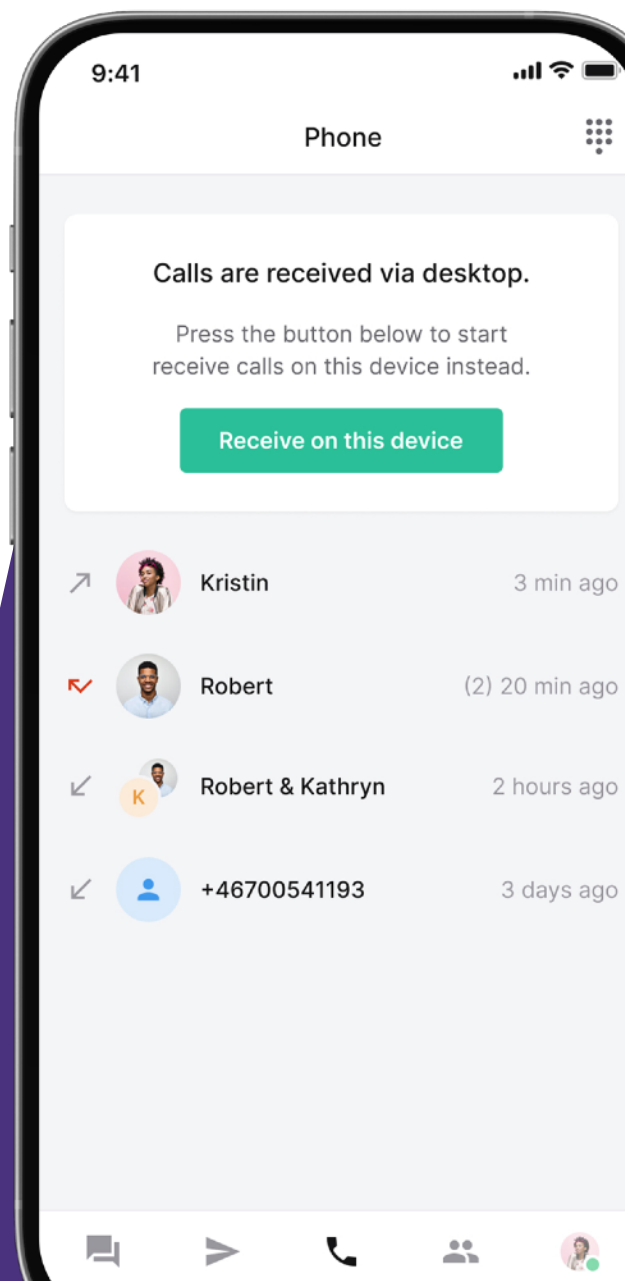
9:41

Phone

Calls are received via desktop.

Press the button below to start receive calls on this device instead.

Receive on this device

Kristin 3 min ago

Robert (2) 20 min ago

K Robert & Kathryn 2 hours ago

+46700541193 3 days ago